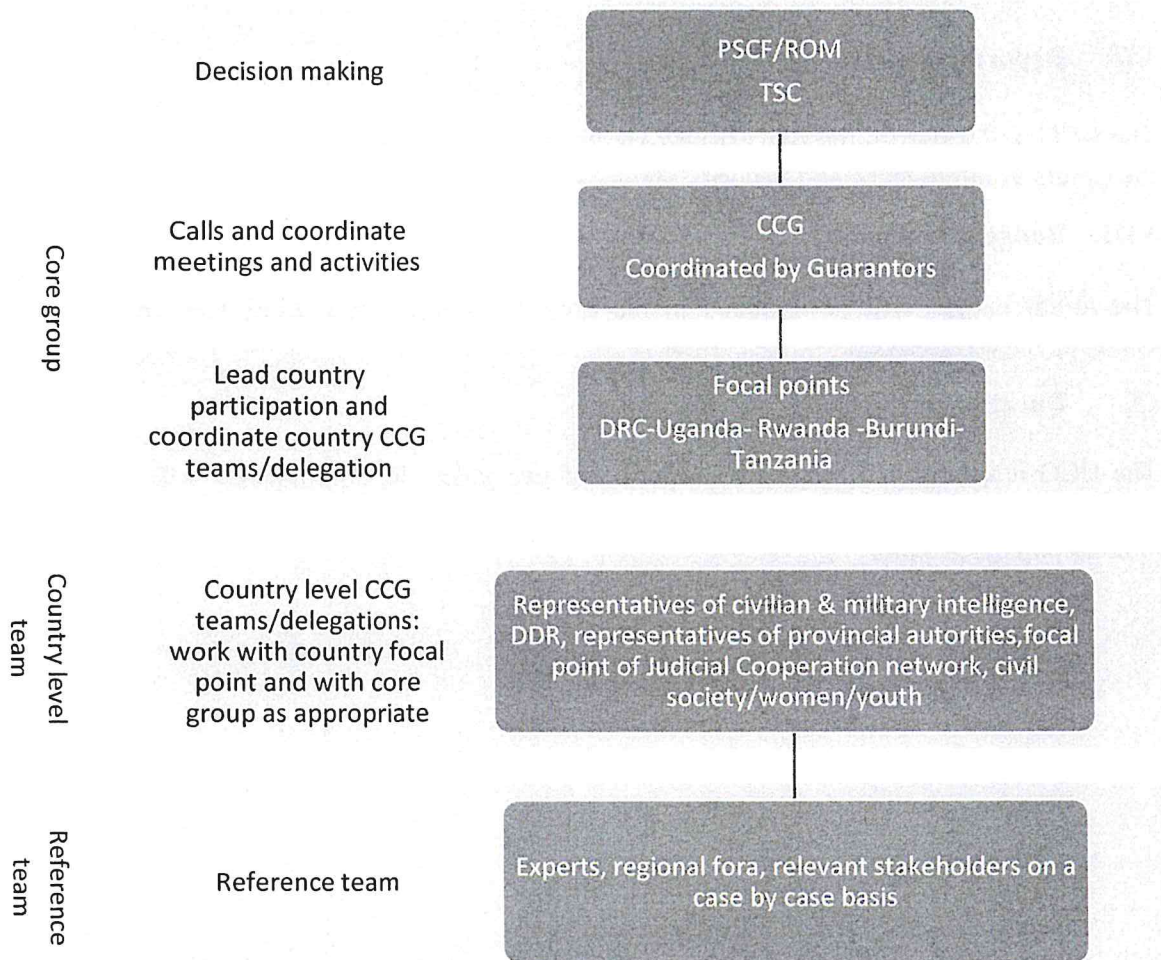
Core group

Decision making

PSCF/ROM
TSC

Calls and coordinate meetings and activities

CCG
Coordinated by Guarantors

Lead country participation and coordinate country CCG teams/delegation

Focal points
DRC-Uganda- Rwanda -Burundi-Tanzania

Country level team

Country level CCG teams/delegations: work with country focal point and with core group as appropriate

Representatives of civilian & military intelligence, DDR, representatives of provincial autorities,focal point of Judicial Cooperation network, civil society/women/youth

Reference team

Reference team

Experts, regional fora, relevant stakeholders on a case by case basis